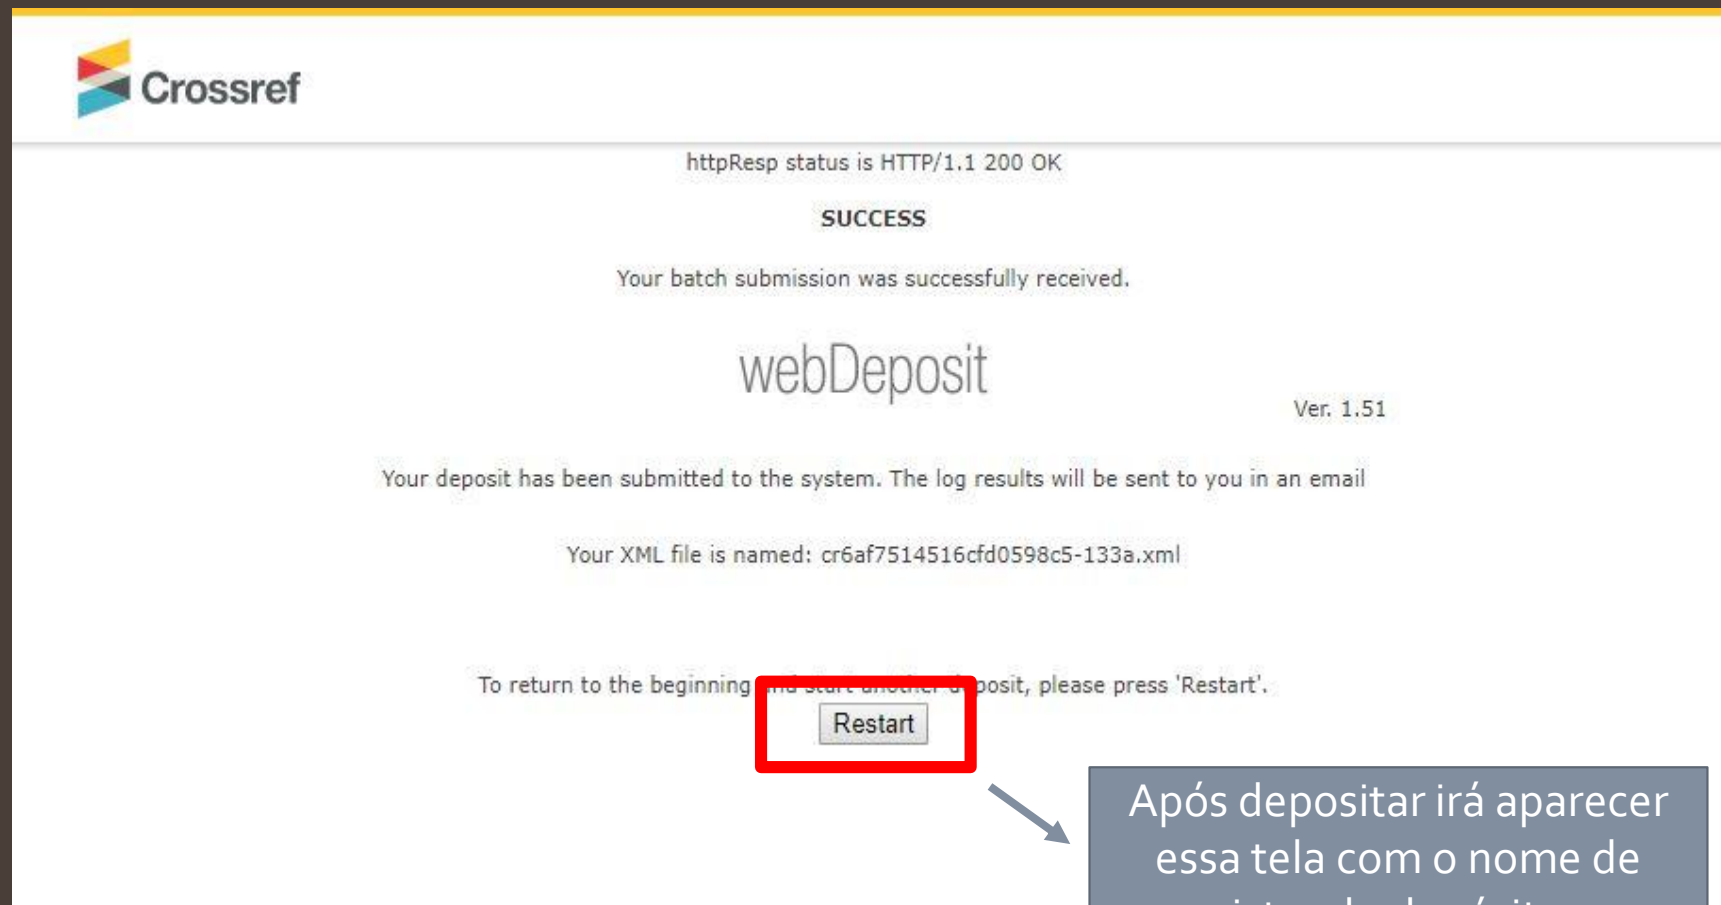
Crossref

httpResp status is HTTP/1.1 200 OK

SUCCESS

Your batch submission was successfully received.

webDeposit

Ver. 1.51

Your deposit has been submitted to the system. The log results will be sent to you in an email

Your XML file is named: cr6af7514516cfd0598c5-133a.xml

To return to the beginning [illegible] posit, please press 'Restart'.

Restart

Após depositar irá aparecer essa tela com o nome de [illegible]